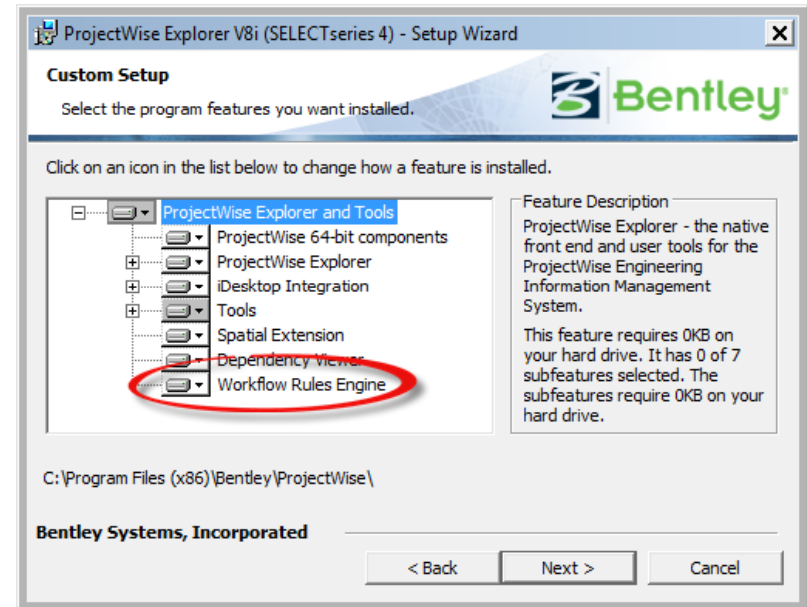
ProjectWise Explorer V8i (SELECTseries 4) - Setup Wizard

Custom Setup

Select the program features you want installed.

Bentley

Click on an icon in the list below to change how a feature is installed.

ProjectWise Explorer and Tools
ProjectWise 64-bit components
ProjectWise Explorer
iDesktop Integration
Tools
Spatial Extension
Dependency Viewer
Workflow Rules Engine

Feature Description

ProjectWise Explorer - the native front end and user tools for the ProjectWise Engineering Information Management System.

This feature requires 0KB on your hard drive. It has 0 of 7 subfeatures selected. The subfeatures require 0KB on your hard drive.

C:\Program Files (x86)\Bentley\ProjectWise\

Bentley Systems, Incorporated

< Back Next > Cancel